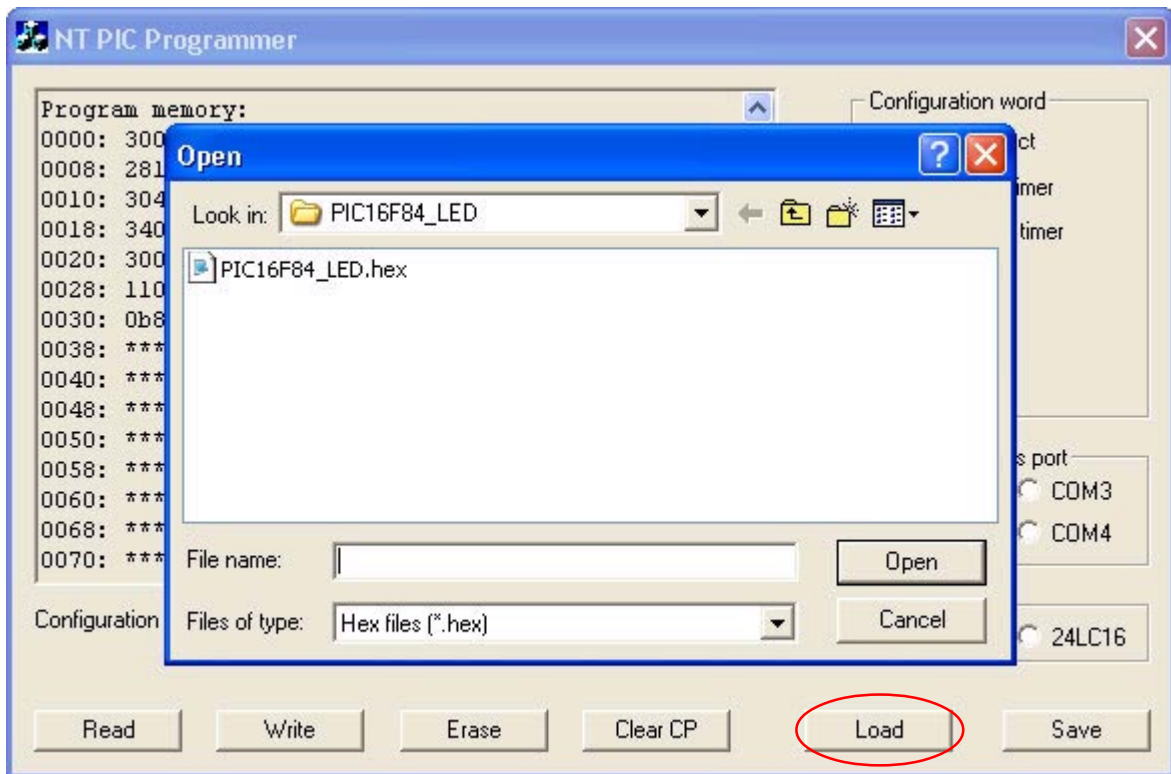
NT PIC Programmer

Program memory:
0000: 300
0008: 281
0010: 304
0018: 340
0020: 300
0028: 110
0030: 0b8
0038: ***
0040: ***
0048: ***
0050: ***
0058: ***
0060: ***
0068: ***
0070: ***

Configuration

Configuration word
ct
imer
timer

s port
COM3
COM4

24LC16

Open

Look in: PIC16F84_LED

PIC16F84_LED.hex

File name:
Files of type: Hex files (*.hex)

Open
Cancel

Read
Write
Erase
Clear CP
Load
Save